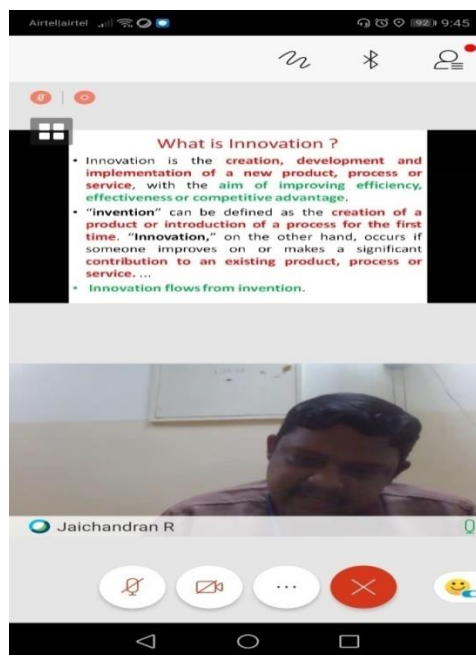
Airtel|airtel 92 9:45

What is Innovation ?

• Innovation is the creation, development and implementation of a new product, process or service, with the aim of improving efficiency, effectiveness or competitive advantage.

• "invention" can be defined as the creation of a product or introduction of a process for the first time. "Innovation," on the other hand, occurs if someone improves on or makes a significant contribution to an existing product, process or service. ...

• Innovation flows from invention.

Jaichandran R